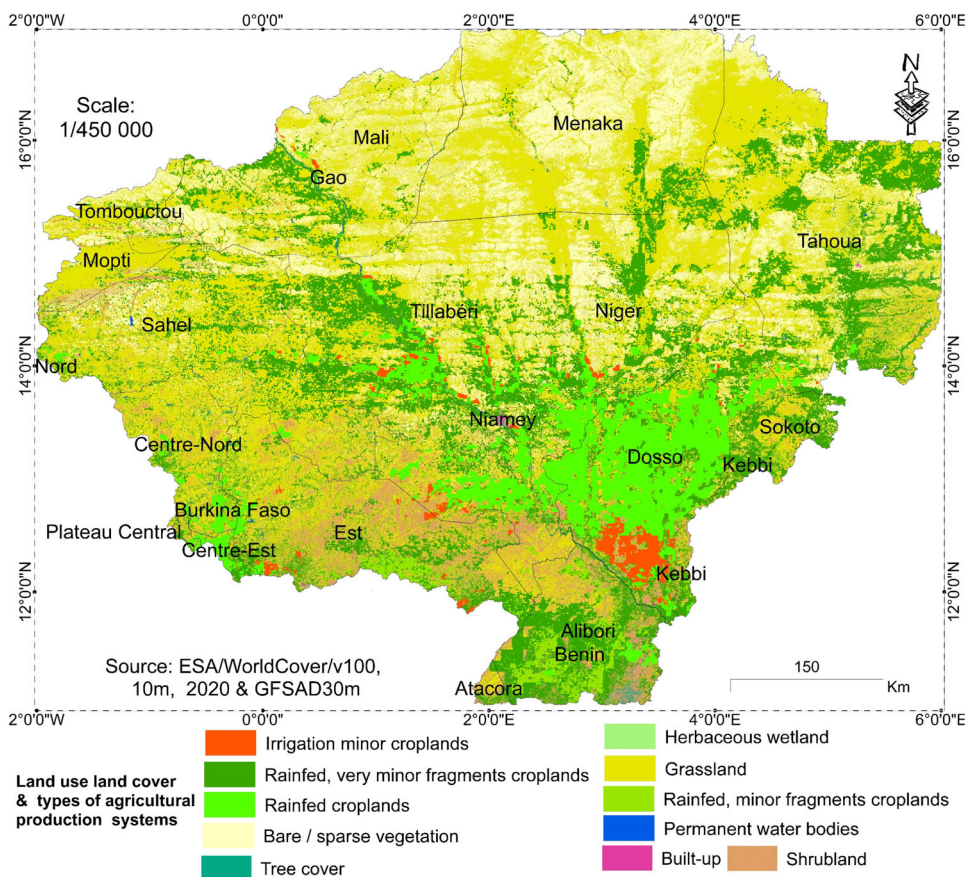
2°0'0"W 0°0'0" 2°0'0"E 4°0'0"E 6°0'0"E

N

Scale: 1/450 000

16°0'0"N 16°0'0"N

Mali

Menaka

Gao

Tombouctou

Tahoua

Mopti

Tillabéri

Niger

Sahel

14°0'0"N 14°0'0"N

Nord

Niamey

Sokoto

Centre-Nord

Dosso

Kebbi

Burkina Faso

Plateau Central

Est

Centre-Est

Kebbi

12°0'0"N 12°0'0"N

Alibori

Benin

Source: ESA/WorldCover/v100, 10m, 2020 & GFSAD30m

150

Km

Atacora

2°0'0"W 0°0'0" 2°0'0"E 4°0'0"E 6°0'0"E

Land use land cover & types of agricultural production systems

Irrigation minor croplands

Rainfed, very minor fragments croplands

Rainfed croplands

Bare / sparse vegetation

Tree cover

Herbaceous wetland

Grassland

Rainfed, minor fragments croplands

Permanent water bodies

Built-up

Shrubland